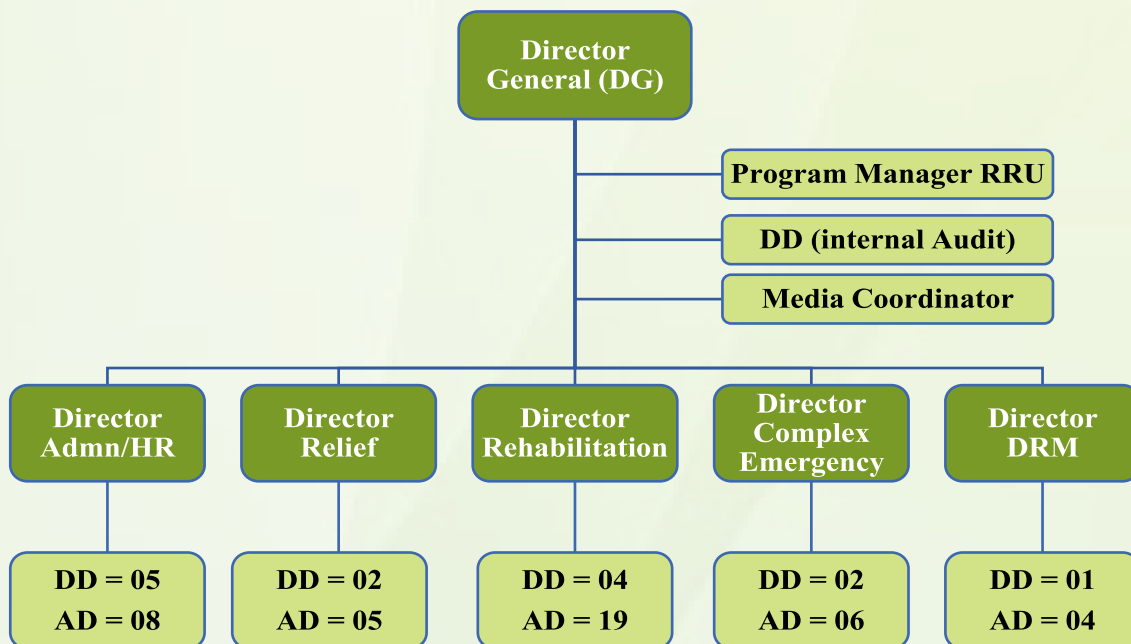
Director General (DG)

Program Manager RRU

DD (internal Audit)

Media Coordinator

Director Admn/HR

Director Relief

Director Rehabilitation

Director Complex Emergency

Director DRM

DD = 05
AD = 08

DD = 02
AD = 05

DD = 04
AD = 19

DD = 02
AD = 06

DD = 01
AD = 04